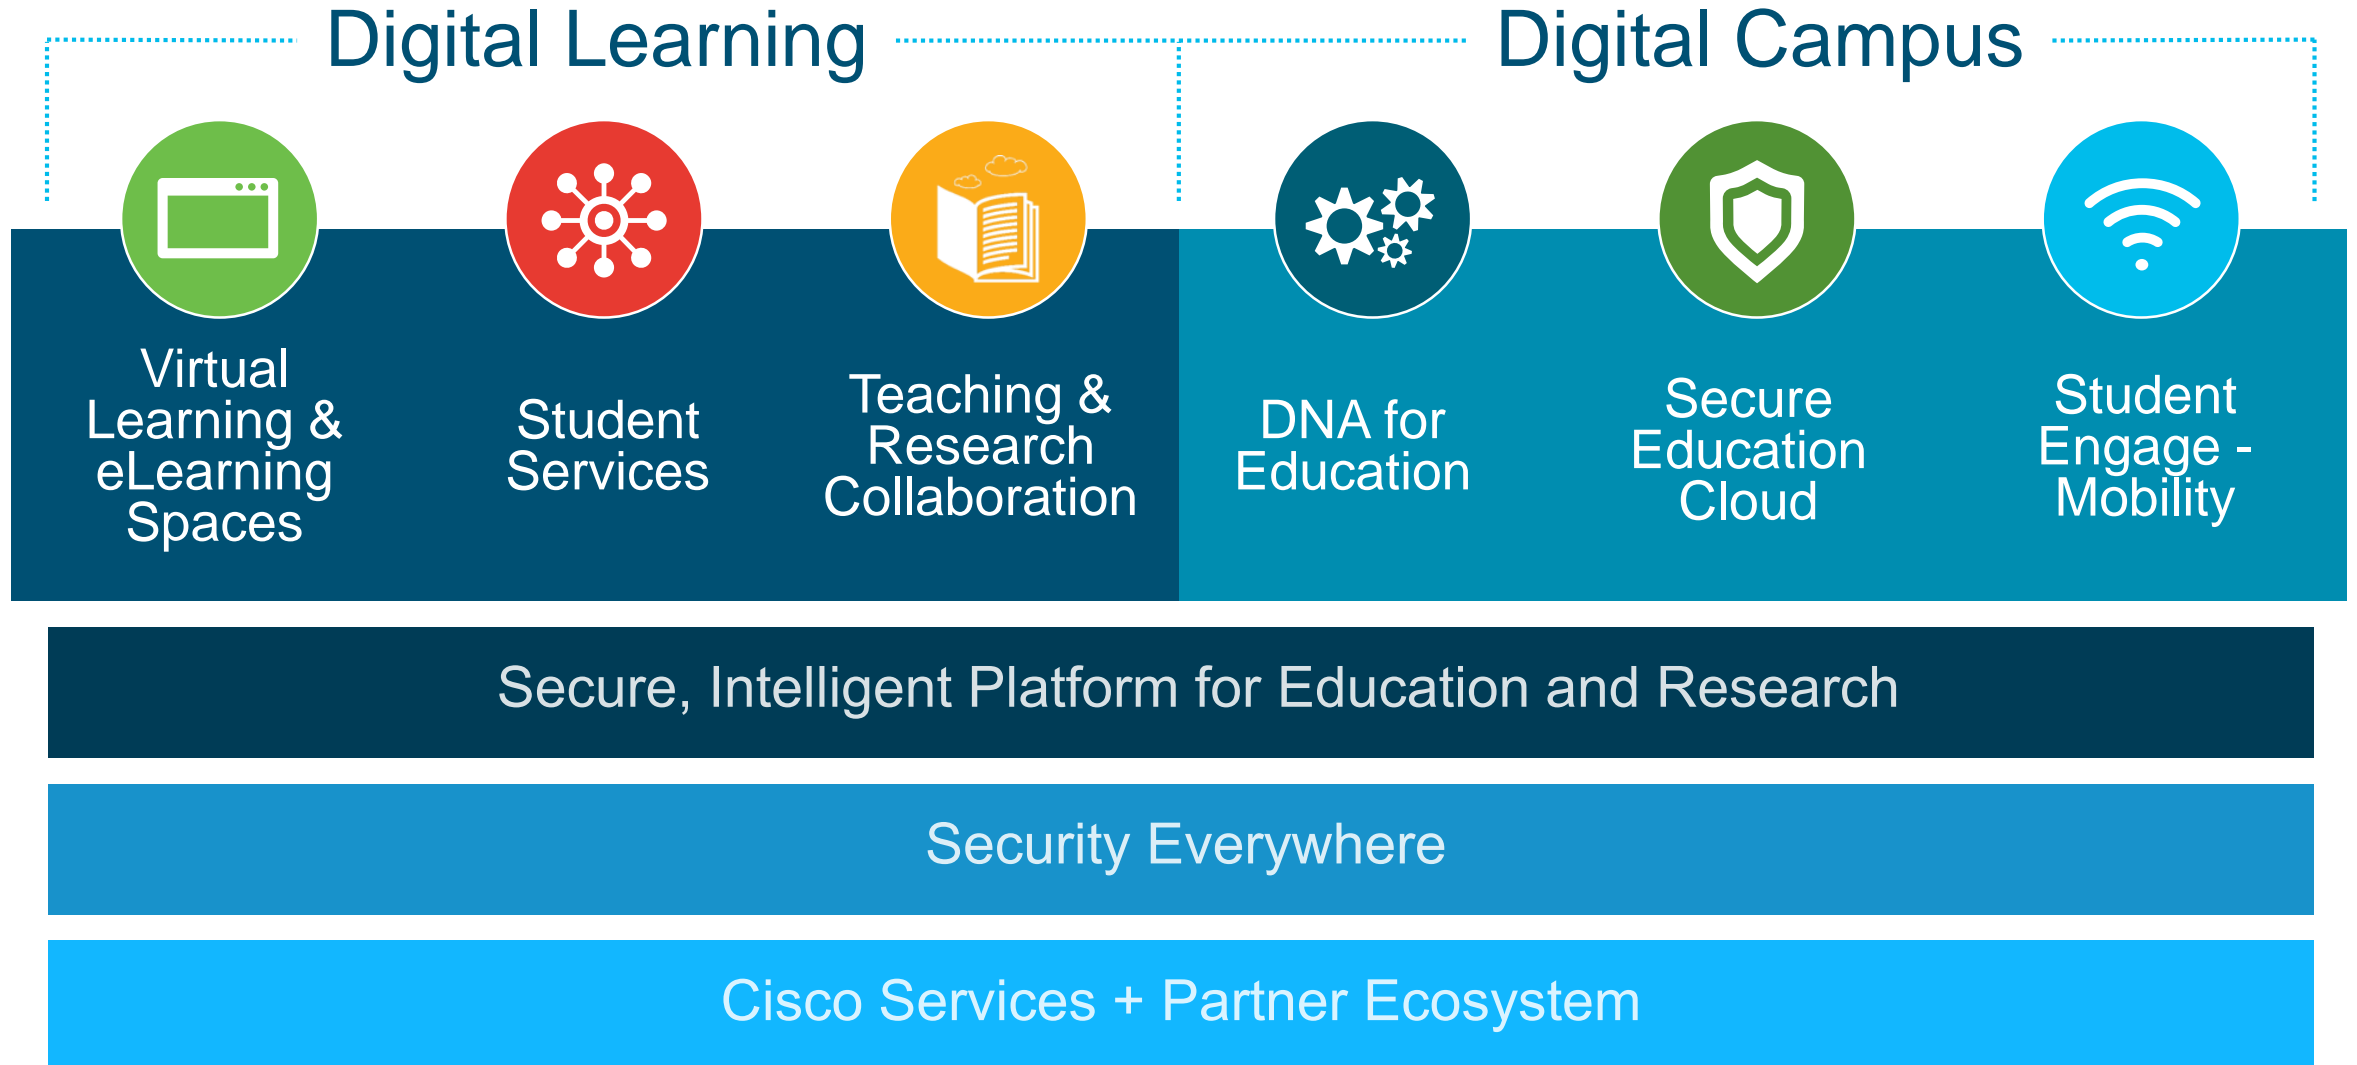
Digital Learning

Digital Campus

Virtual Learning & eLearning Spaces

Student Services

Teaching & Research Collaboration

DNA for Education

Secure Education Cloud

Student Engage - Mobility

Secure, Intelligent Platform for Education and Research

Security Everywhere

Cisco Services + Partner Ecosystem